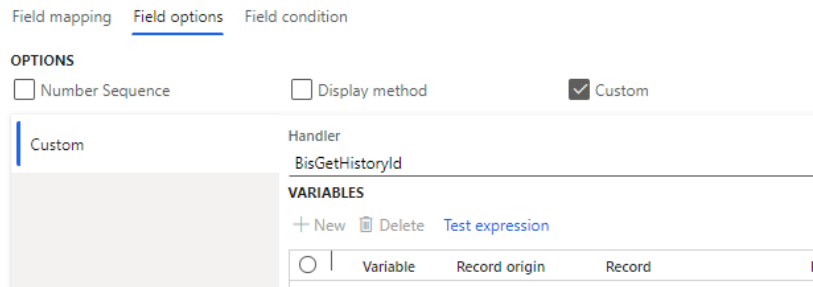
Field mapping Field options Field condition

OPTIONS

Number Sequence

Display method

Custom

Custom

Handler

BisGetHistoryId

VARIABLES

+ New Delete Test expression

| | Variable | Record origin | Record |
|---|---|---|---|